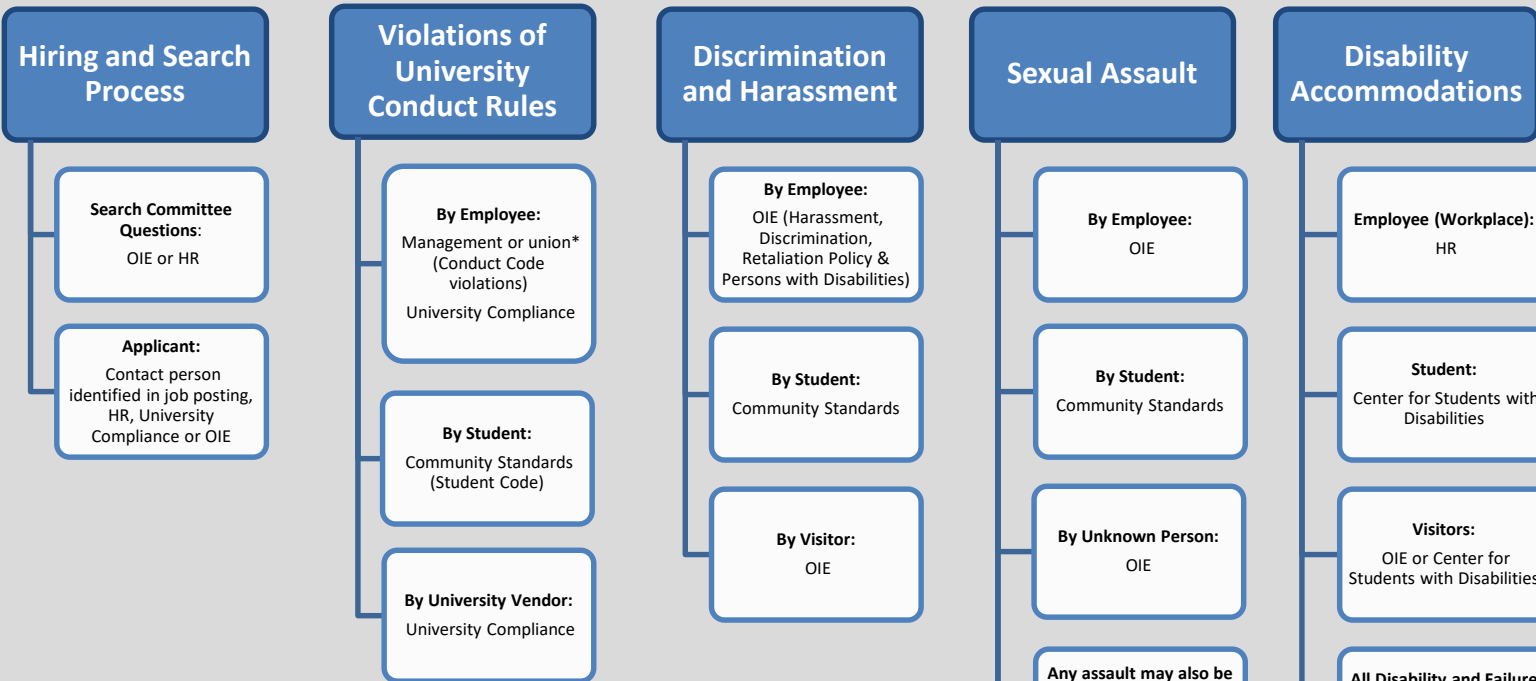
Hiring and Search Process

Search Committee Questions: OIE or HR

Applicant: Contact person identified in job posting, HR, University Compliance or OIE

Violations of University Conduct Rules

By Employee: Management or union* (Conduct Code violations) University Compliance

By Student: Community Standards (Student Code)

By University Vendor: University Compliance

Discrimination and Harassment

By Employee: OIE (Harassment, Discrimination, Retaliation Policy & Persons with Disabilities)

By Student: Community Standards

By Visitor: OIE

Sexual Assault

By Employee: OIE

By Student: Community Standards

By Unknown Person: OIE

Any assault may also be

Disability Accommodations

Employee (Workplace): HR

Student: Center for Students with Disabilities

Visitors: OIE or Center for Students with Disabilities

All Disability and Failure